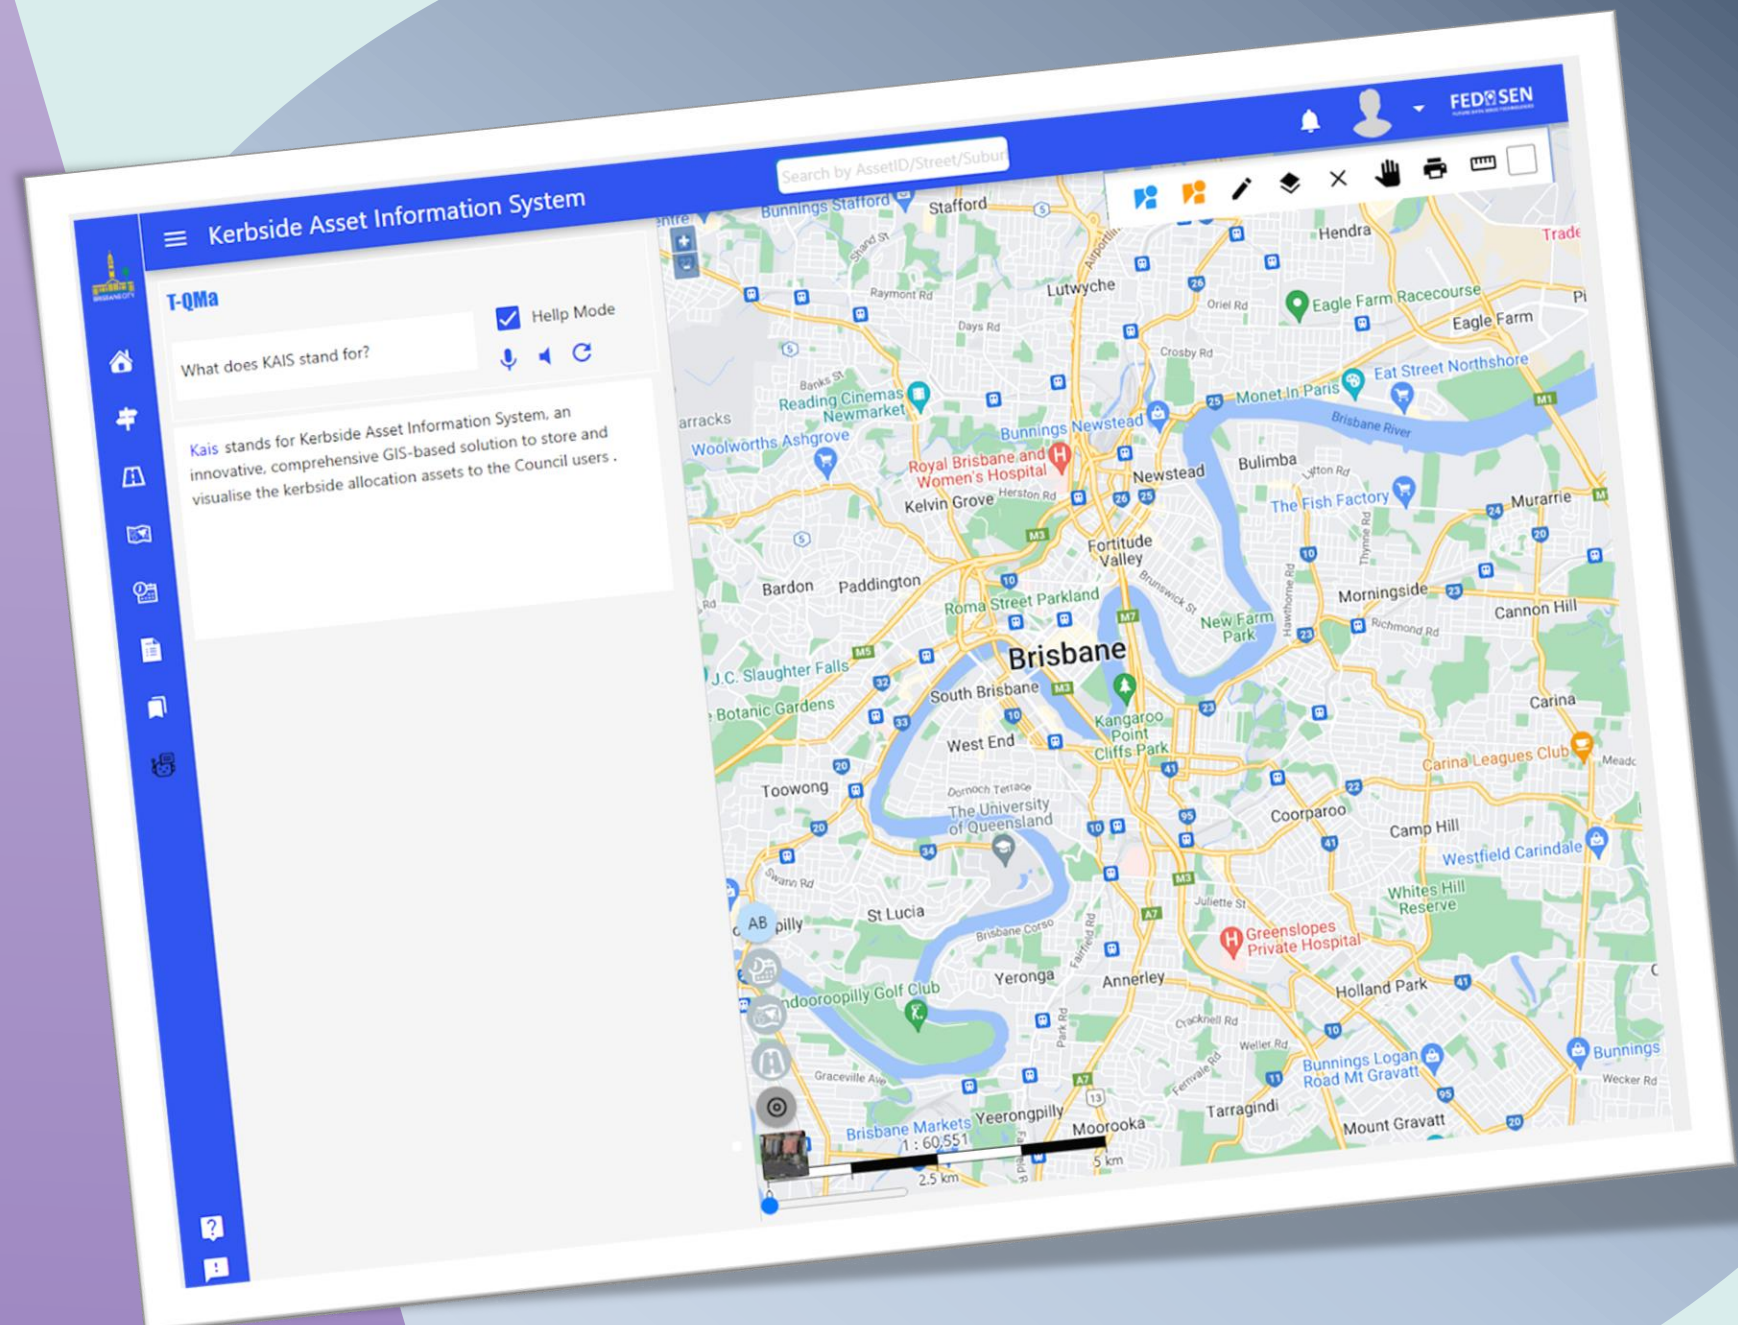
Kerbside Asset Information System

Search by AssetID/Street/Suburb

FEDSEN

T-QMa

Hellp Mode

What does KAIS stand for?

Kais stands for Kerbside Asset Information System, an innovative, comprehensive GIS-based solution to store and visualise the kerbside allocation assets to the Council users .

Bunnings Stafford
Stafford
Hendra
Trade
Raymont Rd
Lutwyche
Oriel Rd
Eagle Farm Racecourse
Eagle Farm
Days Rd
Crosby Rd
Banks St
Reading Cinemas Newmarket
Monet In Paris
Eat Street Northshore
Brisbane River
arracks
Woolworths Ashgrove
Bunnings Newstead
Royal Brisbane and Women's Hospital
Newstead
Bulimba
Lytton Rd
Kelvin Grove
Herston Rd
The Fish Factory
Murarrie
Fortitude Valley
Bardon
Paddington
Brunswick St
Roma Street Parkland
Morningside
Cannon Hill
New Farm Park
Richmond Rd
Brisbane
J.C. Slaughter Falls
South Brisbane
Botanic Gardens
Kangaroo Point Cliffs Park
Carina
West End
Carina Leagues Club
Toowong
Dornoch Terrace
The University of Queensland
Coorparoo
Camp Hill
Westfield Carindale
Swann Rd
Whites Hill Reserve
St Lucia
Juliette St
AB
pilly
Brisbane Corso
Greenslopes Private Hospital
Yeronga
Annerley
Holland Park
Indooroopilly Golf Club
Cracknell Rd
Weller Rd
Bunnings
Bunnings Logan Road Mt Gravatt
Graceville Ave
Wecker Rd
Tarragindi
Brisbane Markets
Yeerongpilly
Moorooka
Mount Gravatt
1 : 60,551
2.5 km
5 km